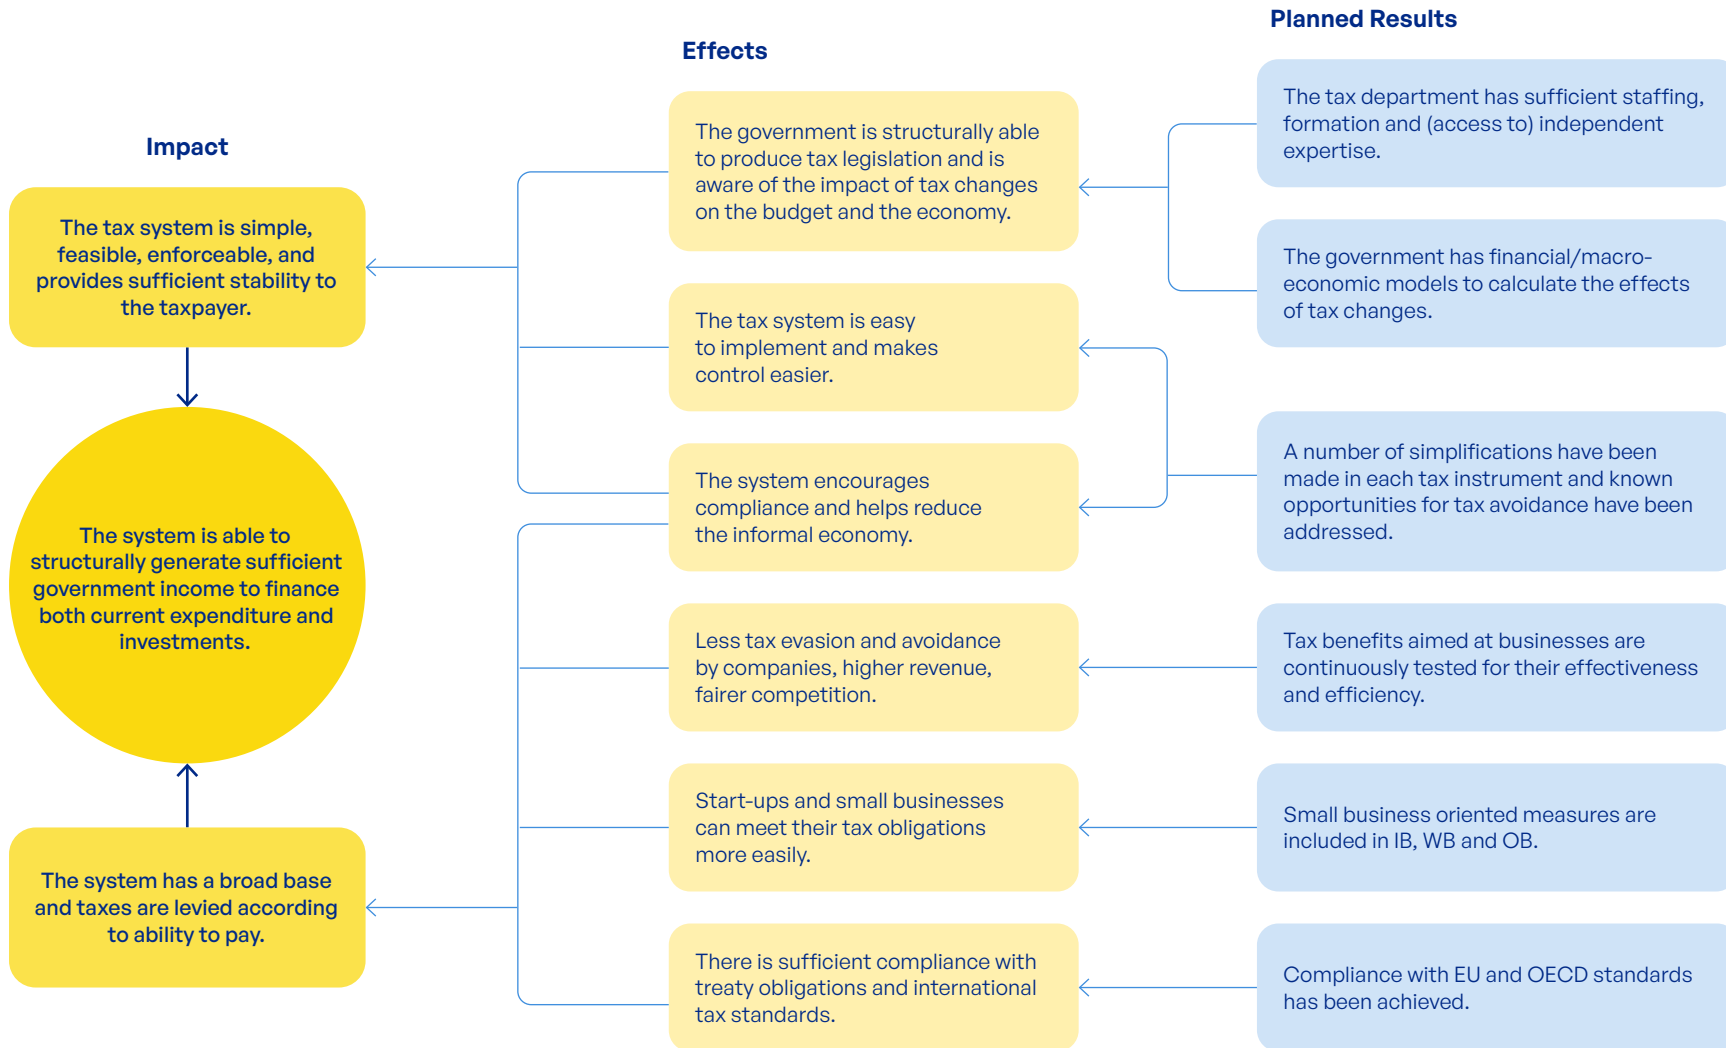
Planned Results

Effects

Impact

The tax system is simple, feasible, enforceable, and provides sufficient stability to the taxpayer.

The system is able to structurally generate sufficient government income to finance both current expenditure and investments.

The system has a broad base and taxes are levied according to ability to pay.

The government is structurally able to produce tax legislation and is aware of the impact of tax changes on the budget and the economy.

The tax system is easy to implement and makes control easier.

The system encourages compliance and helps reduce the informal economy.

Less tax evasion and avoidance by companies, higher revenue, fairer competition.

Start-ups and small businesses can meet their tax obligations more easily.

There is sufficient compliance with treaty obligations and international tax standards.

The tax department has sufficient staffing, formation and (access to) independent expertise.

The government has financial/macro-economic models to calculate the effects of tax changes.

A number of simplifications have been made in each tax instrument and known opportunities for tax avoidance have been addressed.

Tax benefits aimed at businesses are continuously tested for their effectiveness and efficiency.

Small business oriented measures are included in IB, WB and OB.

Compliance with EU and OECD standards has been achieved.